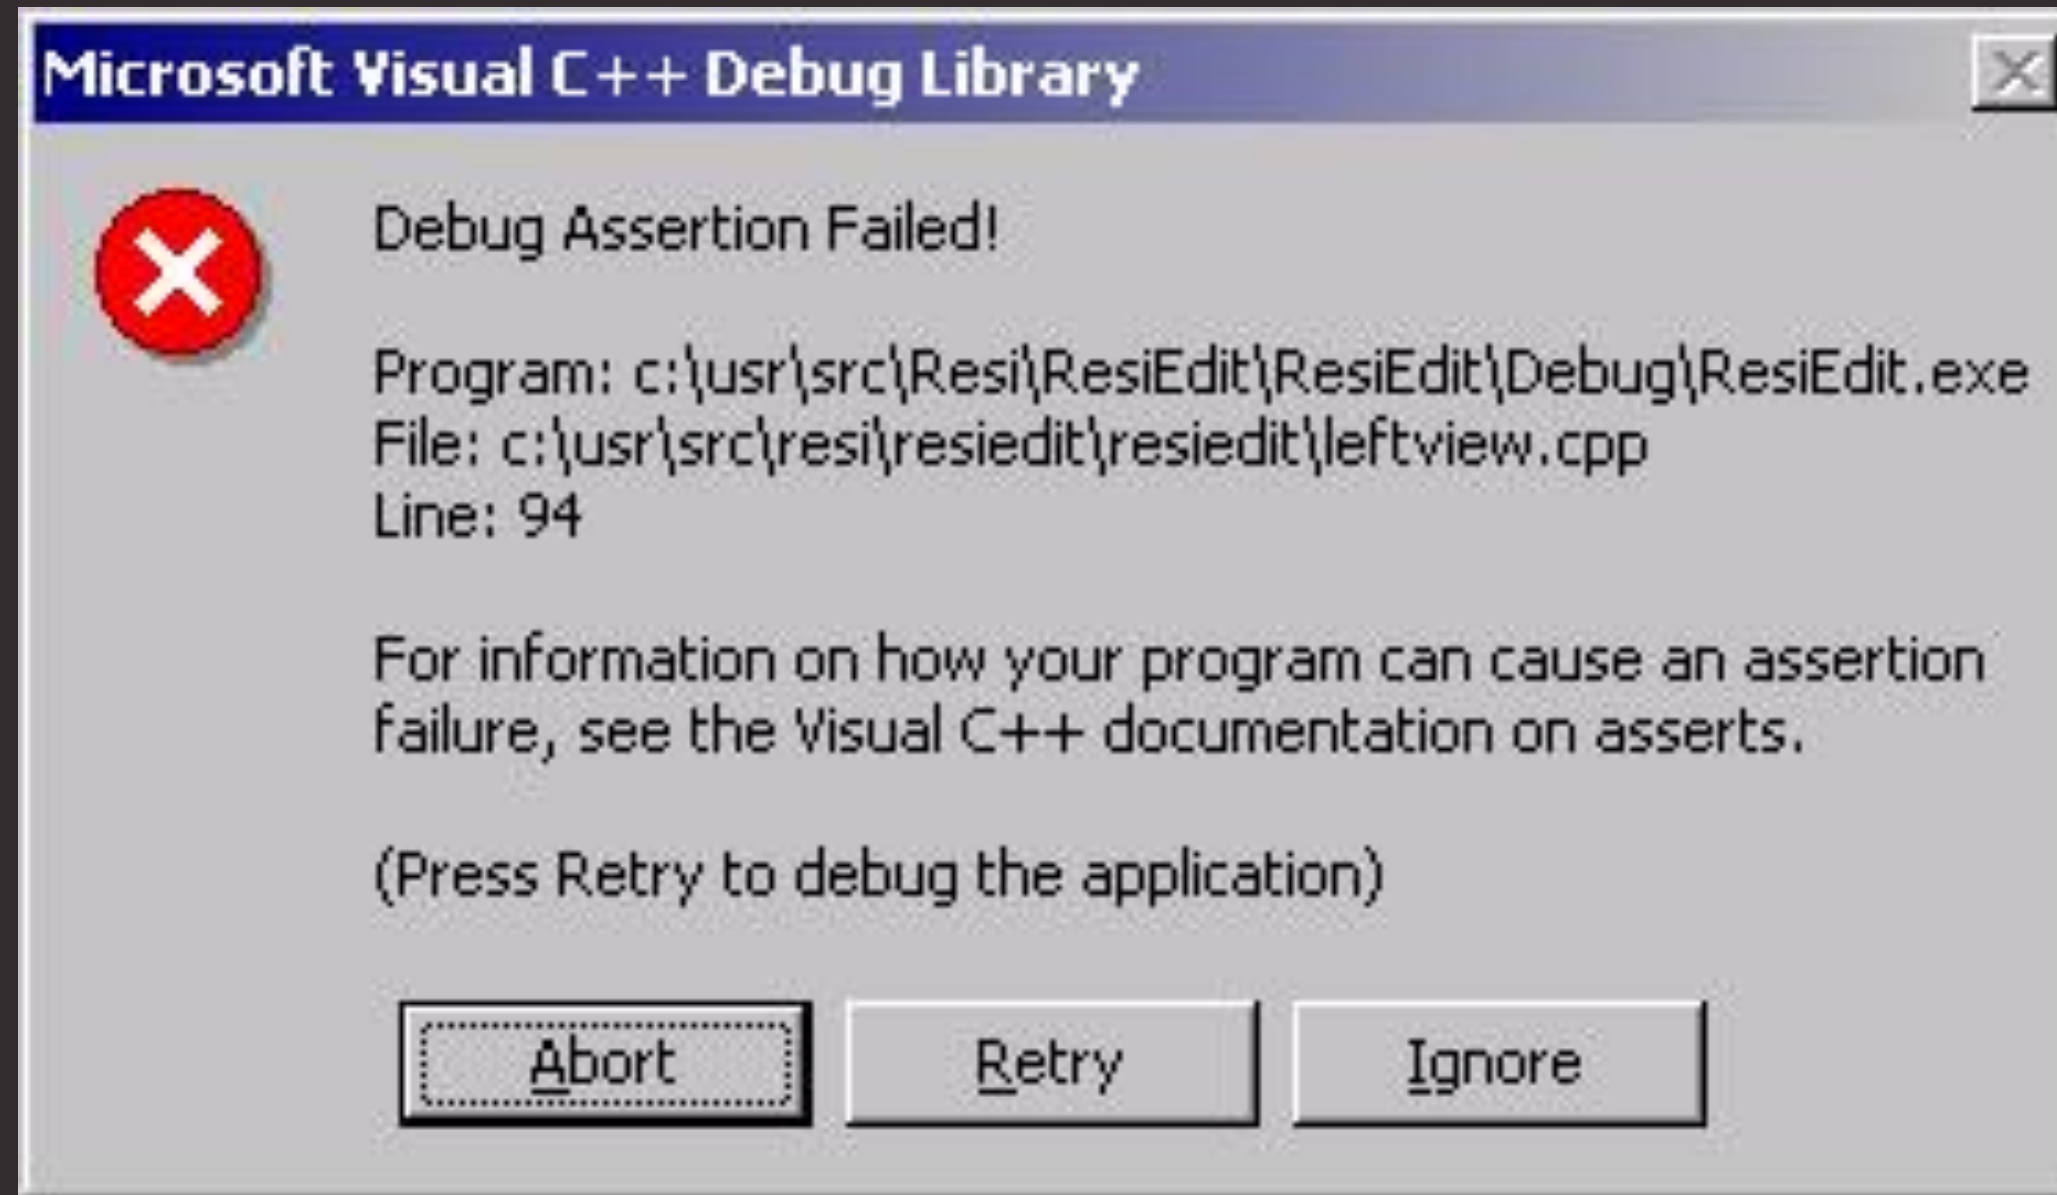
Microsoft Visual C++ Debug Library

Debug Assertion Failed!

Program: c:\usr\src\Resi\ResiEdit\ResiEdit\Debug\ResiEdit.exe
File: c:\usr\src\resi\resiedit\resiedit\leftview.cpp
Line: 94

For information on how your program can cause an assertion failure, see the Visual C++ documentation on asserts.

(Press Retry to debug the application)

Abort Retry Ignore